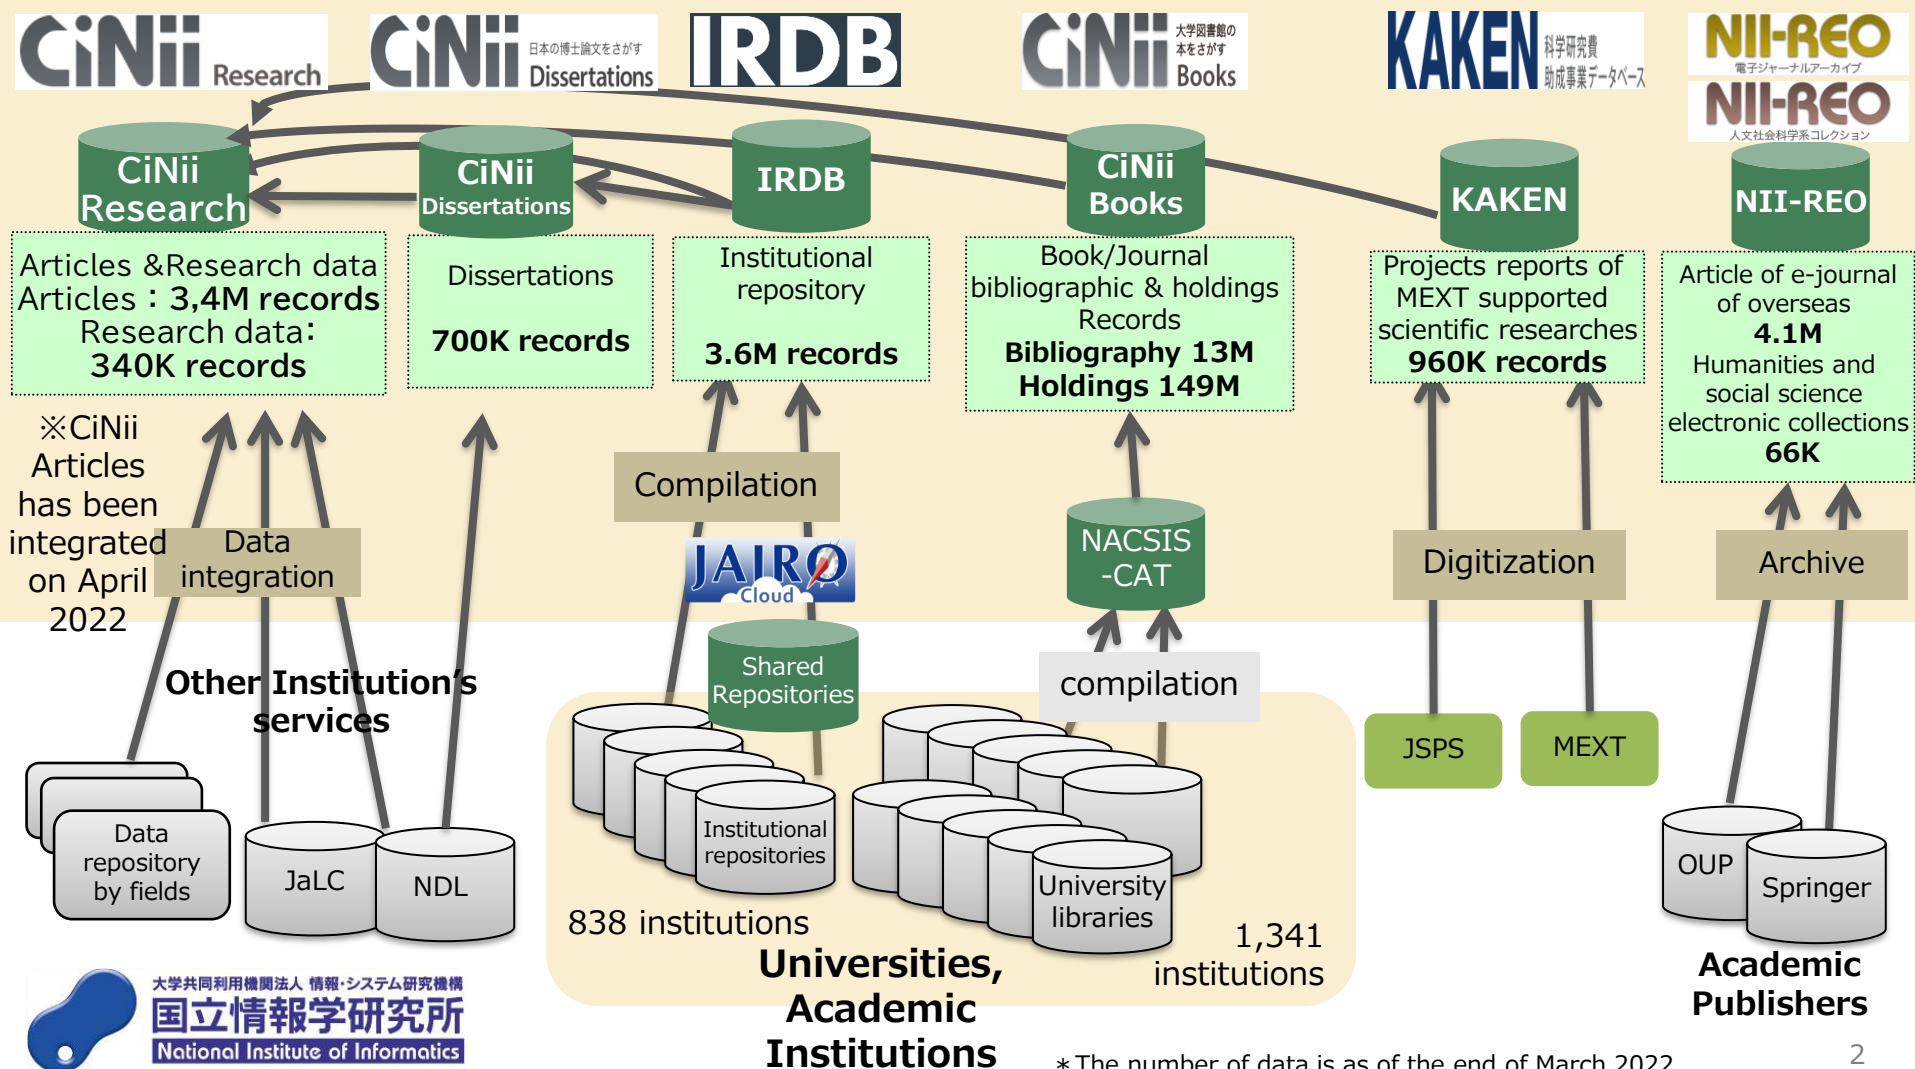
CiNii Research

CiNii 日本の博士論文をさがす Dissertations

IRDB

CiNii 大学図書館の本をさがす Books

KAKEN 科学研究費助成事業データベース

NII-REO 電子ジャーナルアーカイブ

NII-REO 人文社会科学系コレクション

CiNii Research

CiNii Dissertations

IRDB

CiNii Books

KAKEN

NII-REO

Articles &Research data
Articles：3,4M records
Research data:
340K records

Dissertations

700K records

Institutional repository

3.6M records

Book/Journal bibliographic & holdings Records
Bibliography 13M
Holdings 149M

Projects reports of MEXT supported scientific researches
960K records

Article of e-journal of overseas
4.1M
Humanities and social science electronic collections
66K

※CiNii Articles has been integrated on April 2022

Data integration

Compilation

JAIRO Cloud

NACSIS -CAT

Digitization

Archive

Shared Repositories

compilation

Other Institution's services

Data repository by fields

JaLC

NDL

Institutional repositories

838 institutions

University libraries

1,341 institutions

JSPS

MEXT

OUP

Springer

Universities, Academic Institutions

Academic Publishers

大学共同利用機関法人 情報・システム研究機構
国立情報学研究所
National Institute of Informatics

＊The number of data is as of the end of March 2022

2